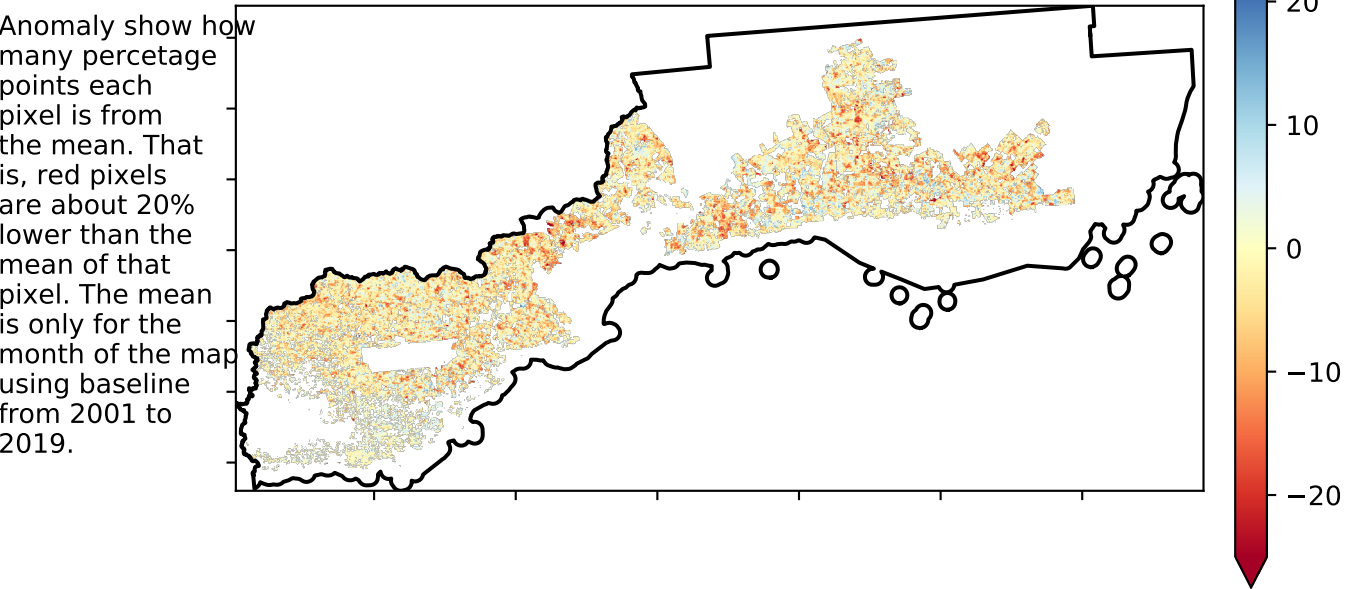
Anomaly show how many percetage points each pixel is from the mean. That is, red pixels are about 20% lower than the mean of that pixel. The mean is only for the month of the map using baseline from 2001 to 2019.

20
10
0
−10
−20